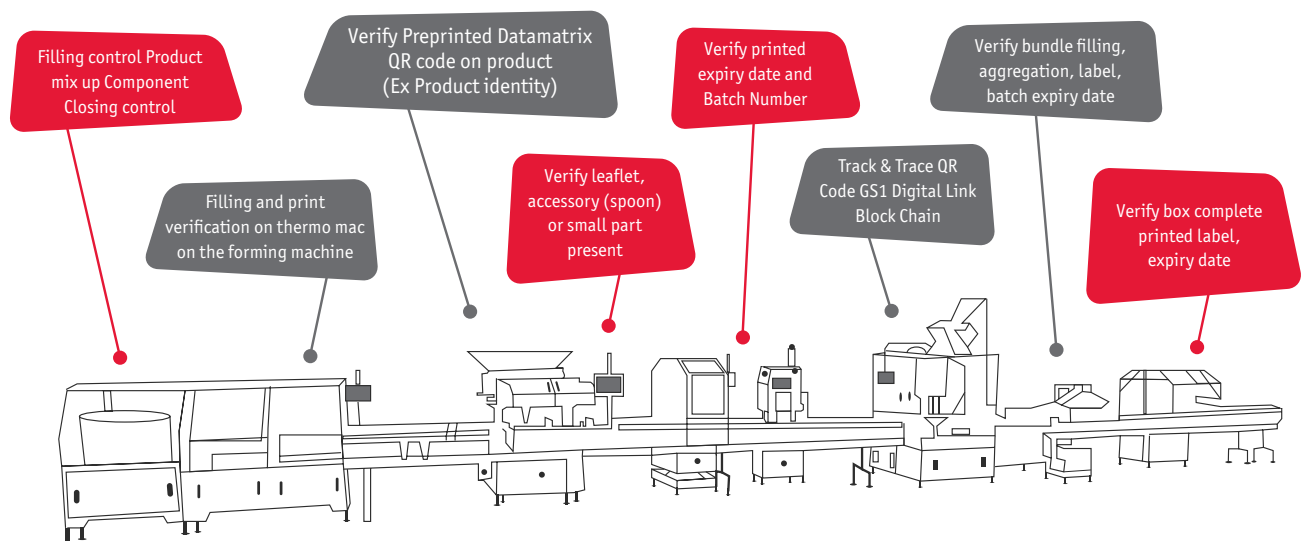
Filling control Product mix up Component Closing control

Filling and print verification on thermo mac on the forming machine

Verify Preprinted Datamatrix QR code on product (Ex Product identity)

Verify leaflet, accessory (spoon) or small part present

Verify printed expiry date and Batch Number

Track & Trace QR Code GS1 Digital Link Block Chain

Verify bundle filling, aggregation, label, batch expiry date

Verify box complete printed label, expiry date